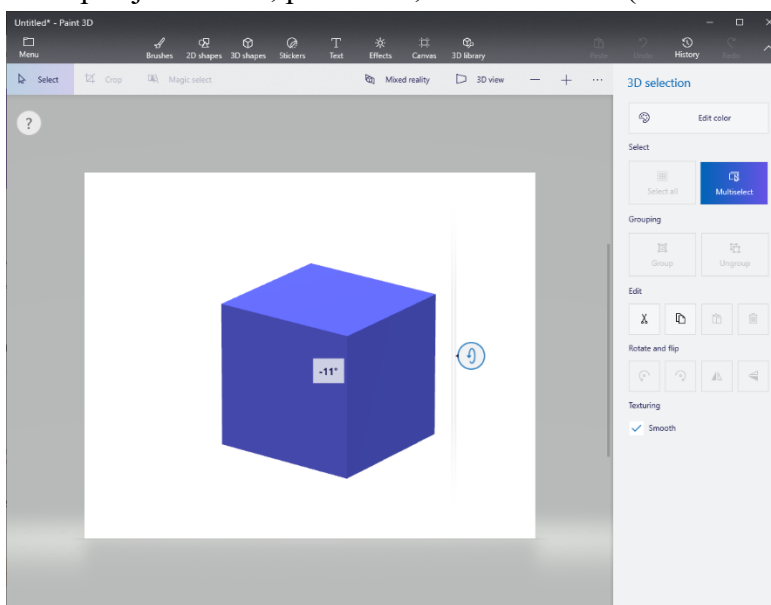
Untitled* - Paint 3D

Menu

Brushes 2D shapes 3D shapes Stickers Text Effects Canvas 3D library

Paste Undo History Redo

Select Crop Magic select

Mixed reality 3D view

?

-11°

3D selection

Edit color

Select

Select all Multiselect

Grouping

Group Ungroup

Edit

Rotate and flip

Texturing

Smooth